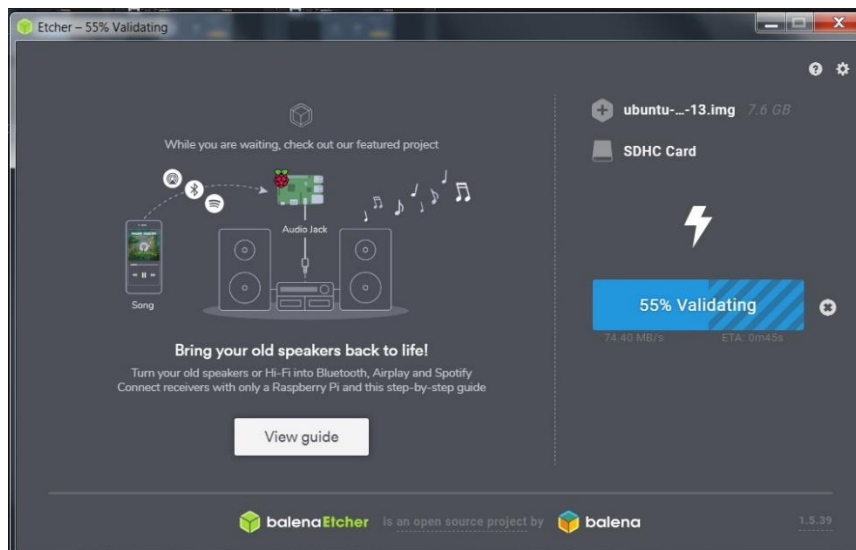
Etcher – 55% Validating

While you are waiting, check out our featured project

Audio Jack

Song

Bring your old speakers back to life!

Turn your old speakers or Hi-Fi into Bluetooth, Airplay and Spotify Connect receivers with only a Raspberry Pi and this step-by-step guide

View guide

ubuntu-...-13.img 7.6 GB

SDHC Card

55% Validating

74.40 MB/s ETA: 0m45s

balenaEtcher is an open source project by balena

1.5.39